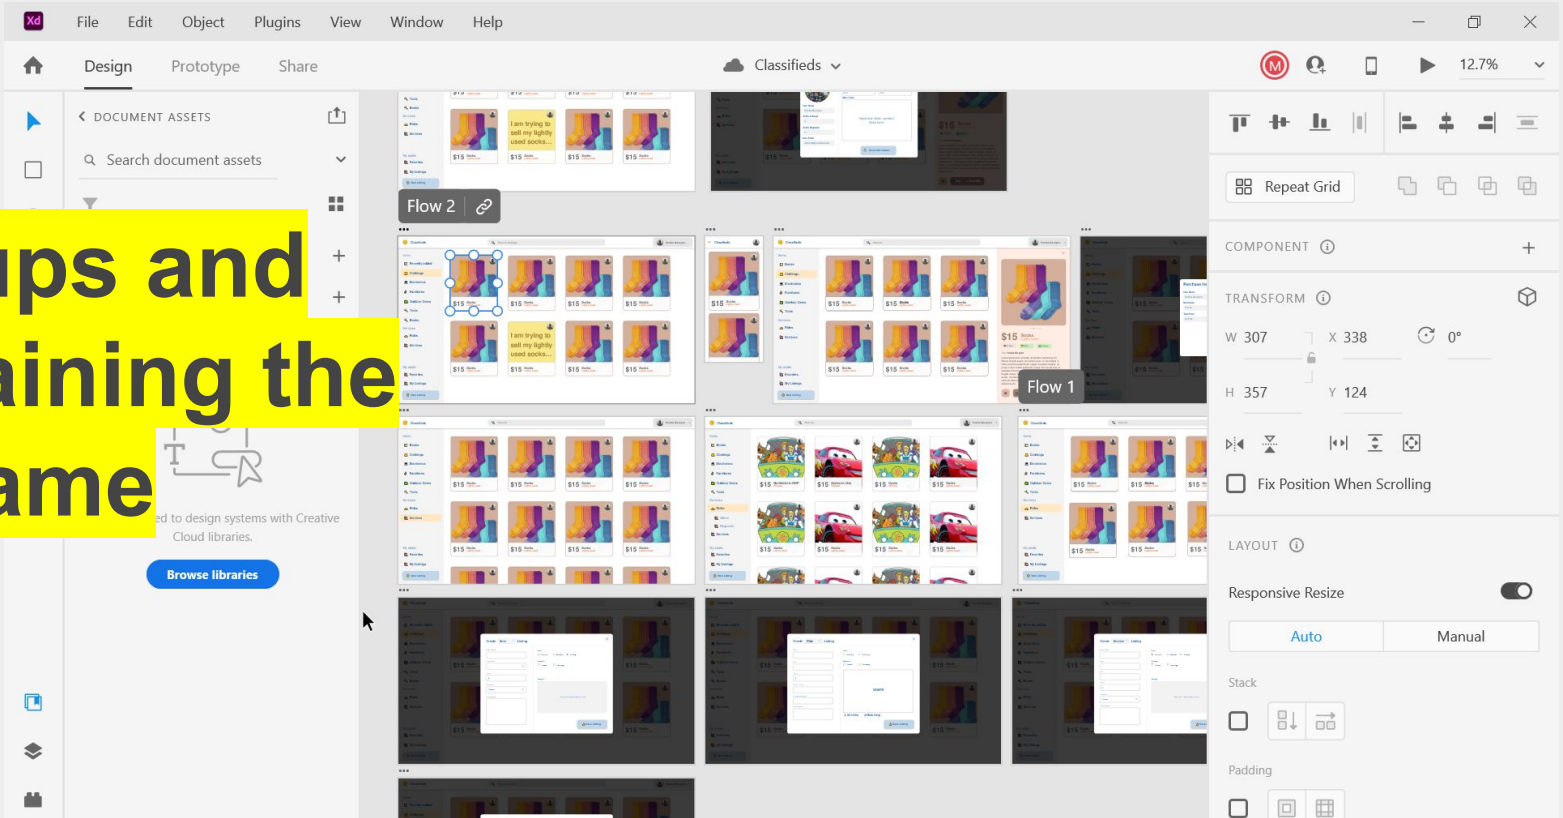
Xd File Edit Object Plugins View Window Help

Design Prototype Share

Classifieds

12.7%

DOCUMENT ASSETS

Search document assets

ips and
aining the
ame

ed to design systems with Creative Cloud libraries.

Browse libraries

Flow 2

Flow 1

I am trying to sell my lightly used socks...

$15

Repeat Grid

COMPONENT

TRANSFORM

W 307

X 338

0°

H 357

Y 124

Fix Position When Scrolling

LAYOUT

Responsive Resize

Auto

Manual

Stack

Padding